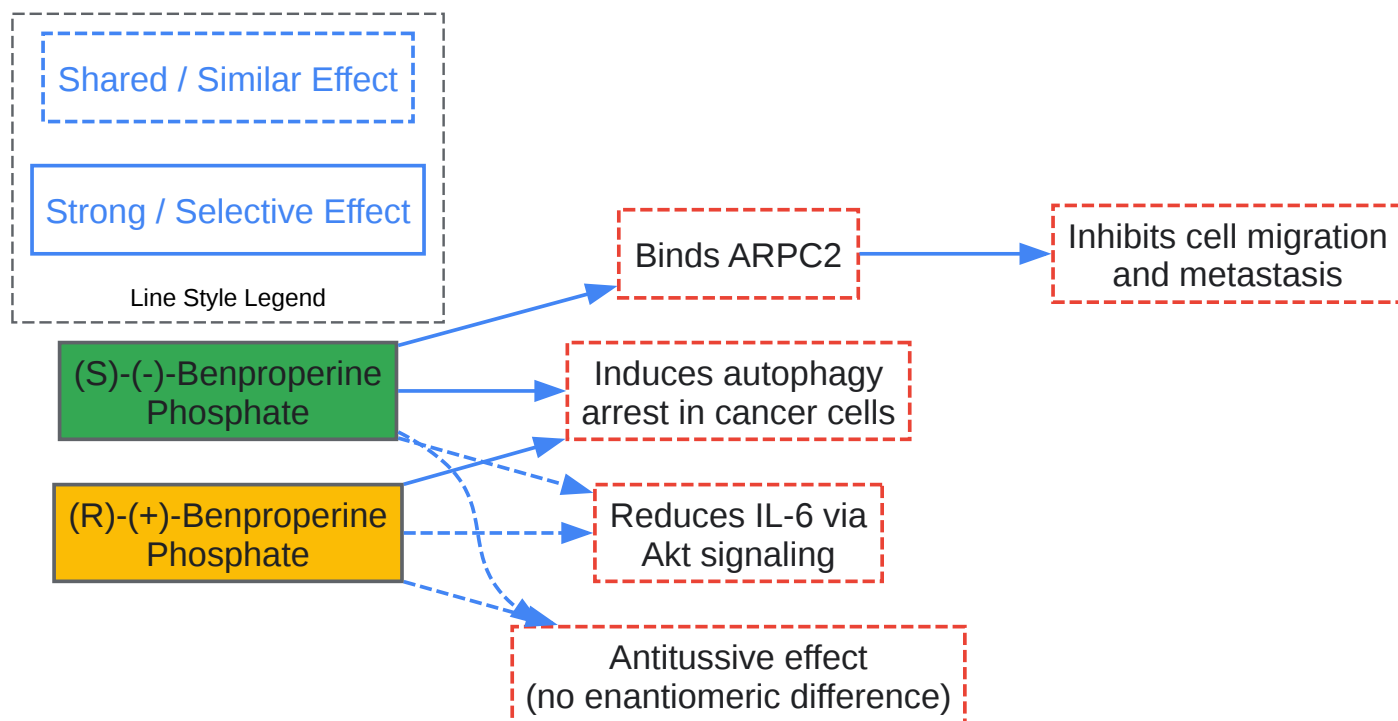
Shared / Similar Effect

Strong / Selective Effect

Line Style Legend

(S)-(-)-Benproperine Phosphate

(R)-(+)-Benproperine Phosphate

Binds ARPC2

Inhibits cell migration and metastasis

Induces autophagy arrest in cancer cells

Reduces IL-6 via Akt signaling

Antitussive effect (no enantiomeric difference)